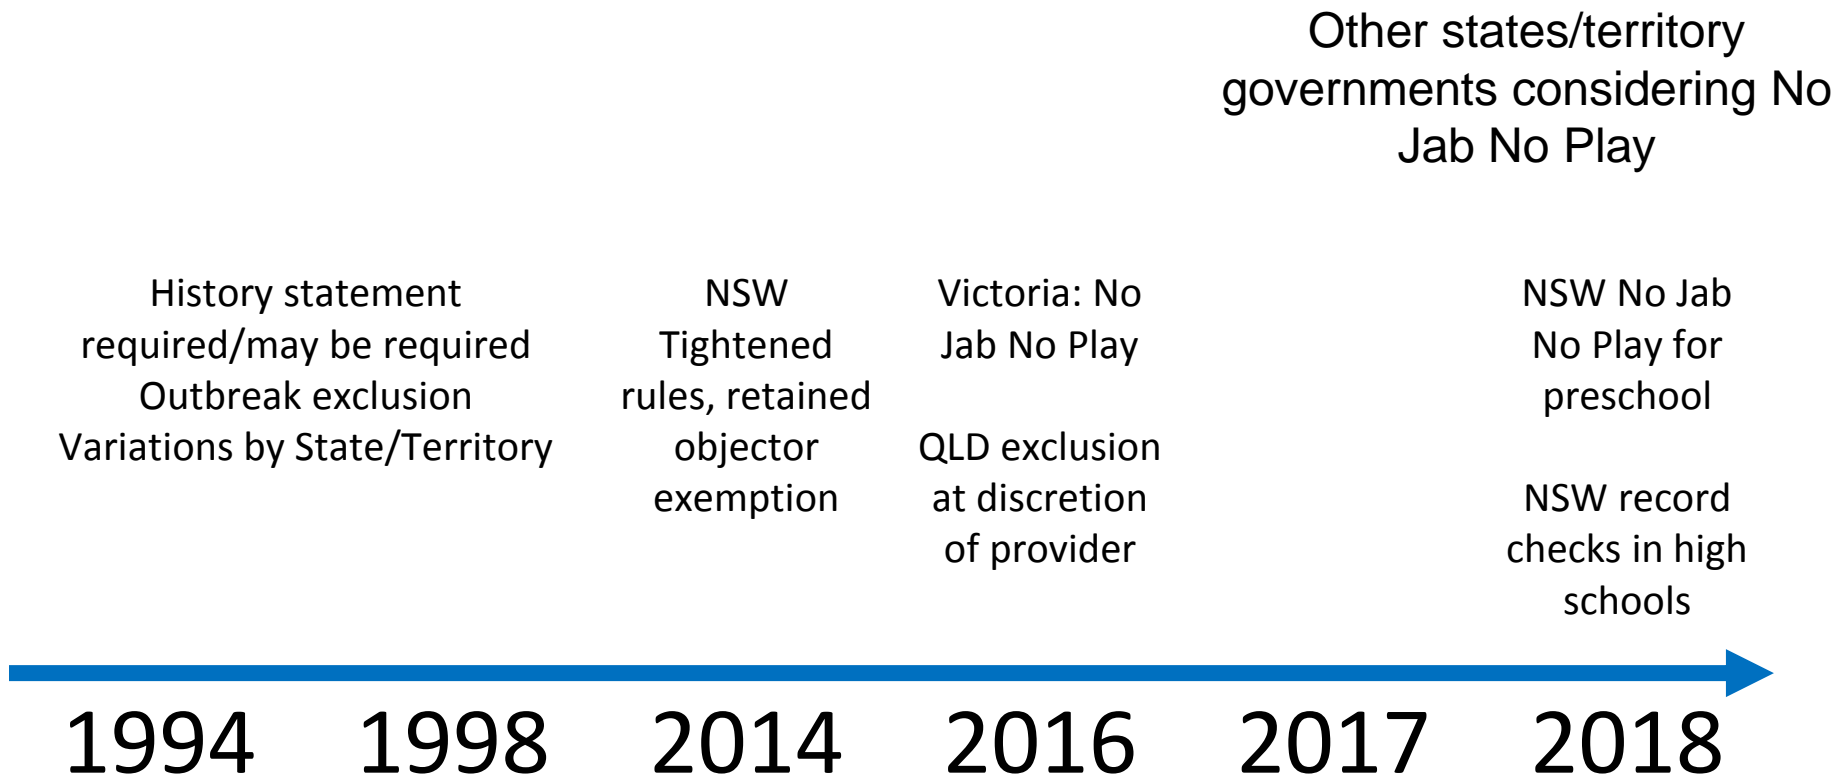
Other states/territory governments considering No Jab No Play

History statement required/may be required
Outbreak exclusion
Variations by State/Territory

NSW Tightened rules, retained objector exemption

Victoria: No Jab No Play

QLD exclusion at discretion of provider

NSW No Jab No Play for preschool

NSW record checks in high schools

1994 1998 2014 2016 2017 2018